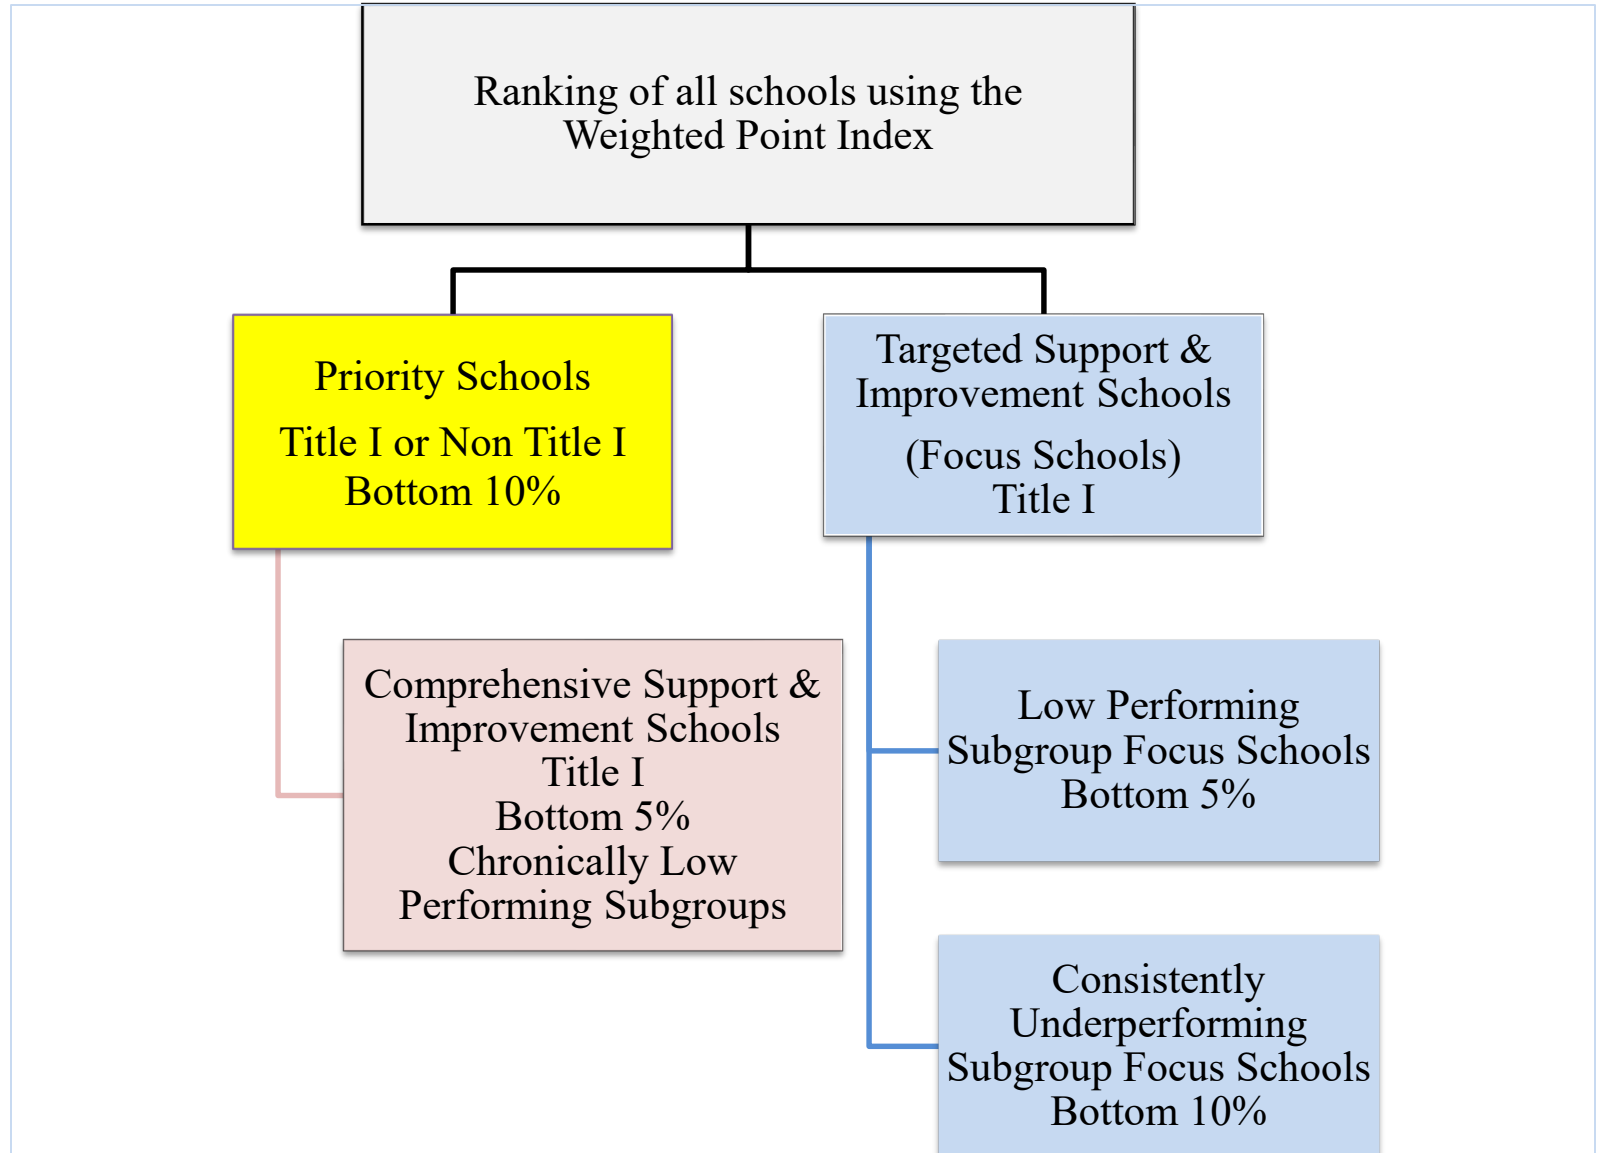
Ranking of all schools using the Weighted Point Index

Priority Schools

Title I or Non Title I
Bottom 10%

Targeted Support & Improvement Schools

(Focus Schools)
Title I

Comprehensive Support & Improvement Schools
Title I
Bottom 5%
Chronically Low Performing Subgroups

Low Performing Subgroup Focus Schools
Bottom 5%

Consistently Underperforming Subgroup Focus Schools
Bottom 10%